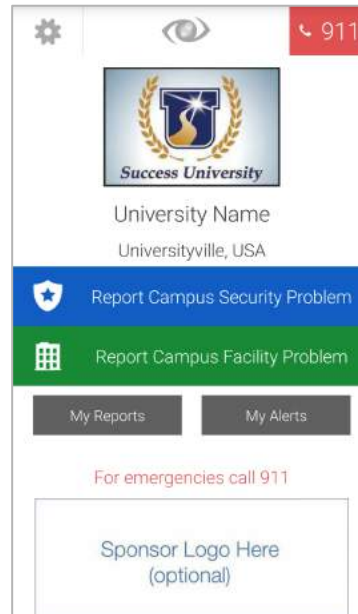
911

Success University

University Name

Universityville, USA

Report Campus Security Problem

Report Campus Facility Problem

My Reports

My Alerts

For emergencies call 911

Sponsor Logo Here
(optional)